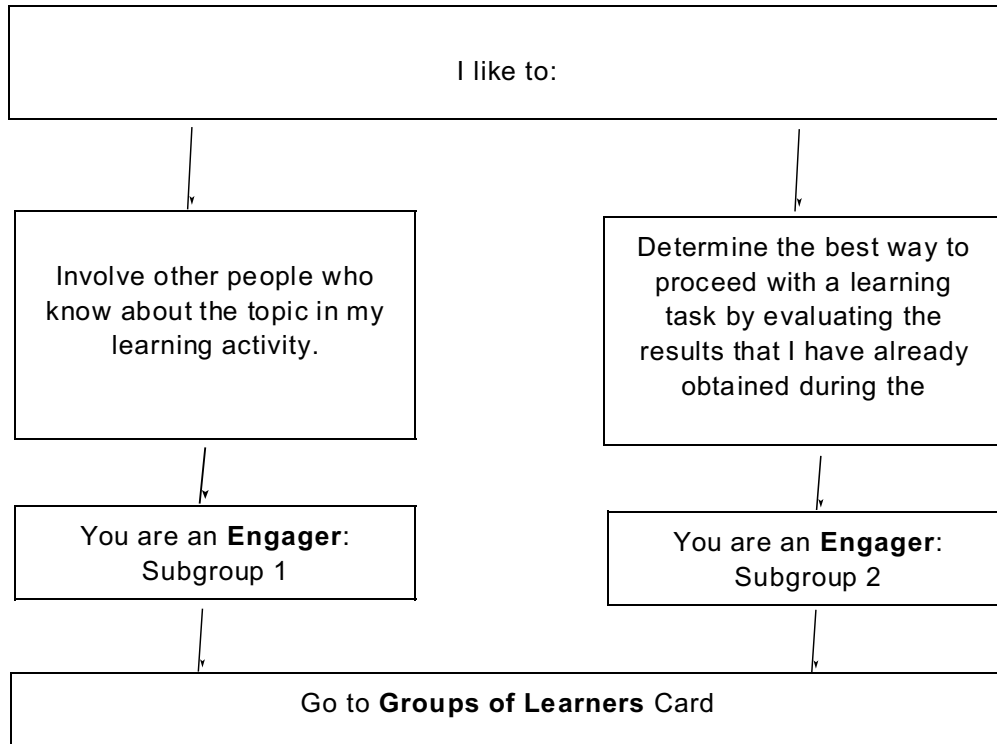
I like to:

Involve other people who know about the topic in my learning activity.

Determine the best way to proceed with a learning task by evaluating the results that I have already obtained during the

You are an **Engager**: Subgroup 1

You are an **Engager**: Subgroup 2

Go to **Groups of Learners** Card